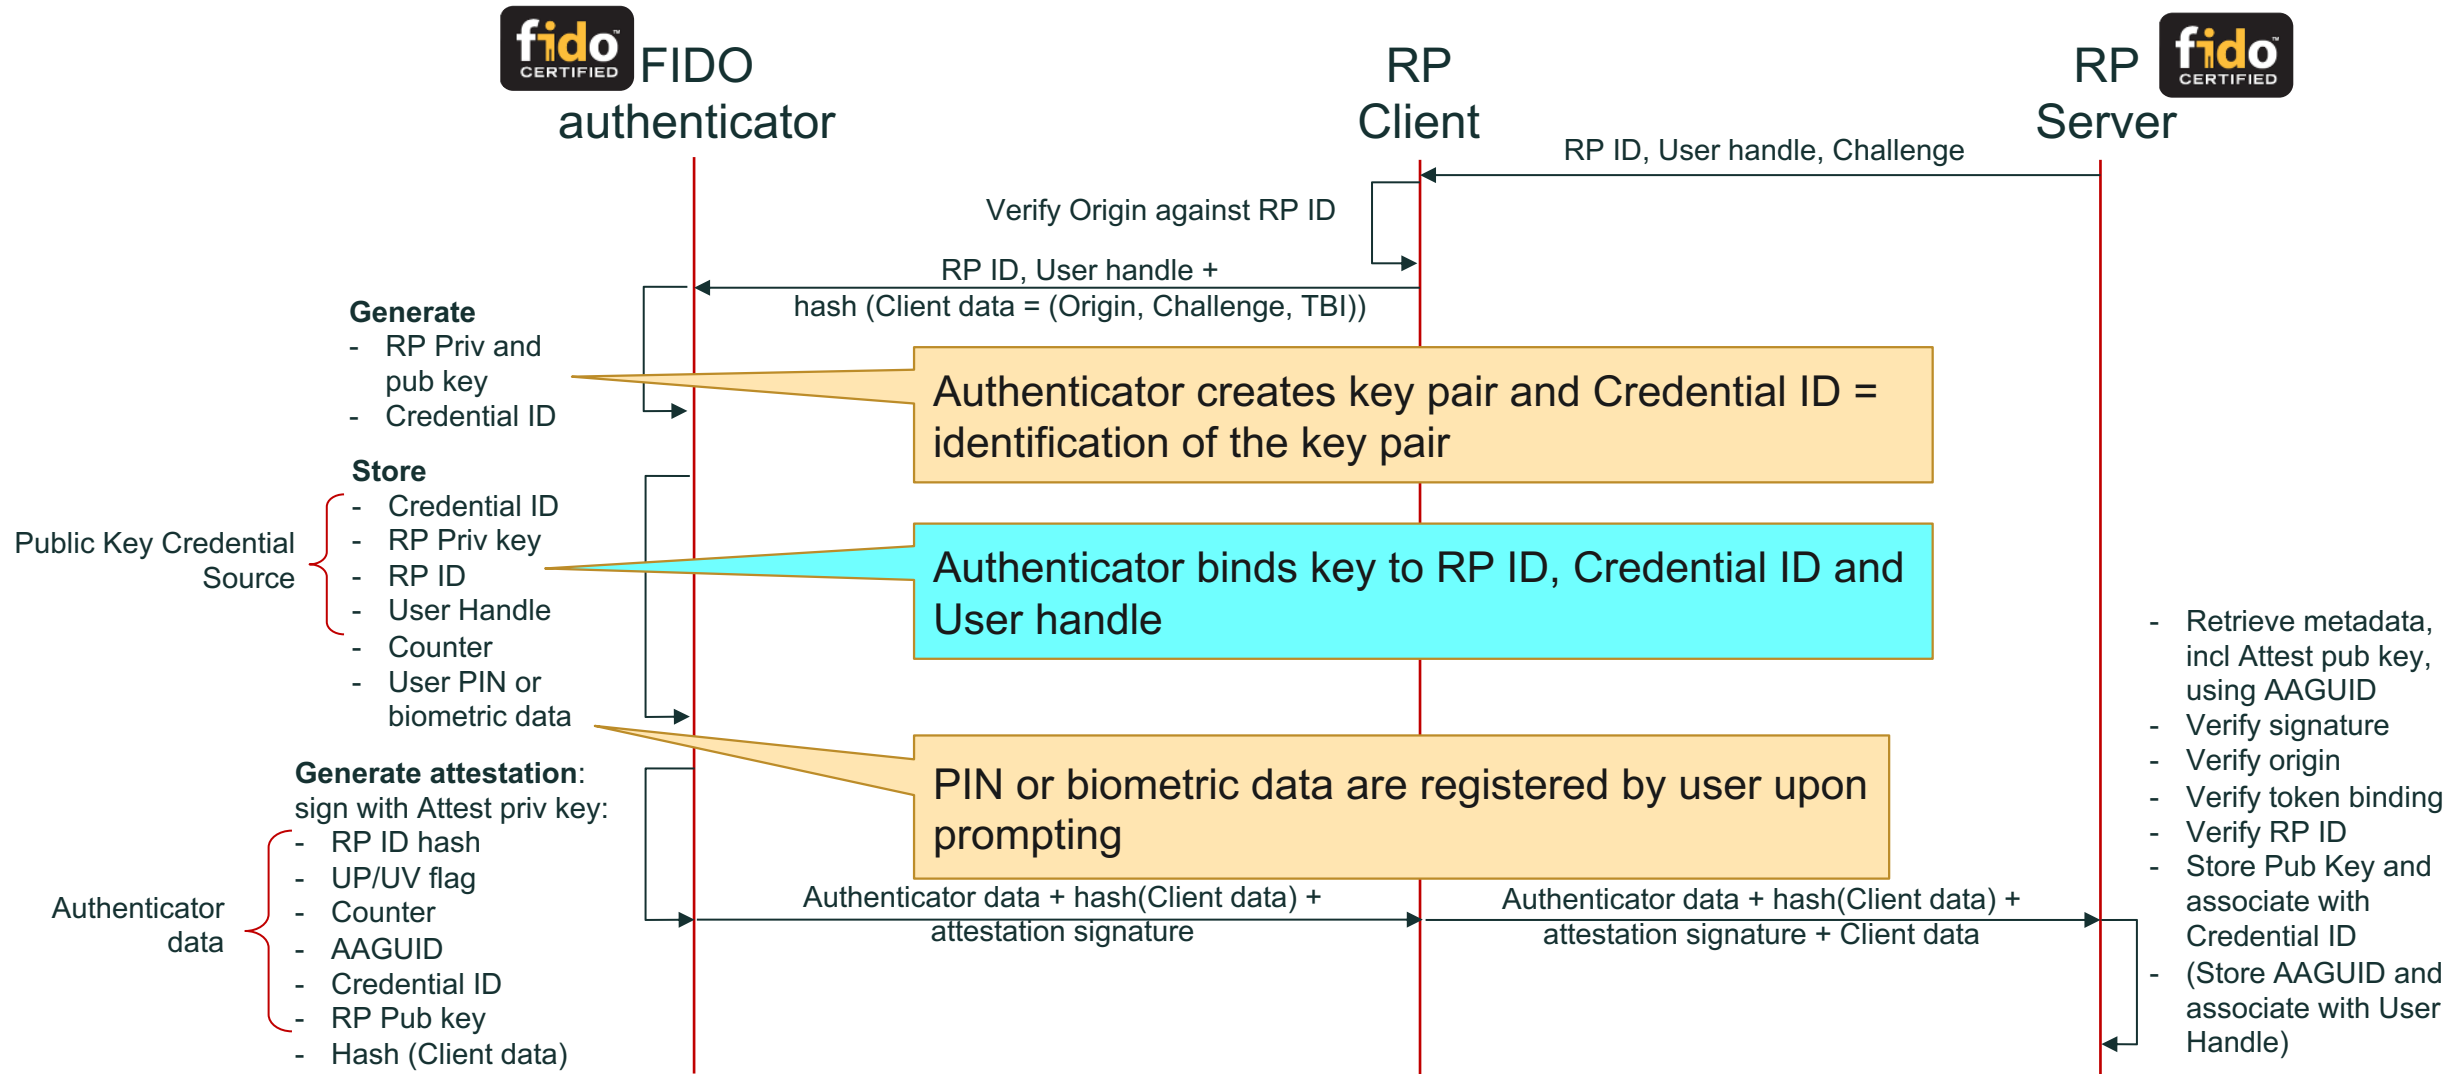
fido CERTIFIED FIDO authenticator

RP Client

RP Server fido CERTIFIED

RP ID, User handle, Challenge

Verify Origin against RP ID

RP ID, User handle + hash (Client data = (Origin, Challenge, TBI))

**Generate**
- RP Priv and pub key
- Credential ID

Authenticator creates key pair and Credential ID = identification of the key pair

**Store**
- Credential ID
- RP Priv key
- RP ID
- User Handle
- Counter
- User PIN or biometric data

Public Key Credential Source

Authenticator binds key to RP ID, Credential ID and User handle

PIN or biometric data are registered by user upon prompting

**Generate attestation**: sign with Attest priv key:
- RP ID hash
- UP/UV flag
- Counter
- AAGUID
- Credential ID
- RP Pub key
- Hash (Client data)

Authenticator data

Authenticator data + hash(Client data) + attestation signature

Authenticator data + hash(Client data) + attestation signature + Client data

- Retrieve metadata, incl Attest pub key, using AAGUID
- Verify signature
- Verify origin
- Verify token binding
- Verify RP ID
- Store Pub Key and associate with Credential ID
- (Store AAGUID and associate with User Handle)